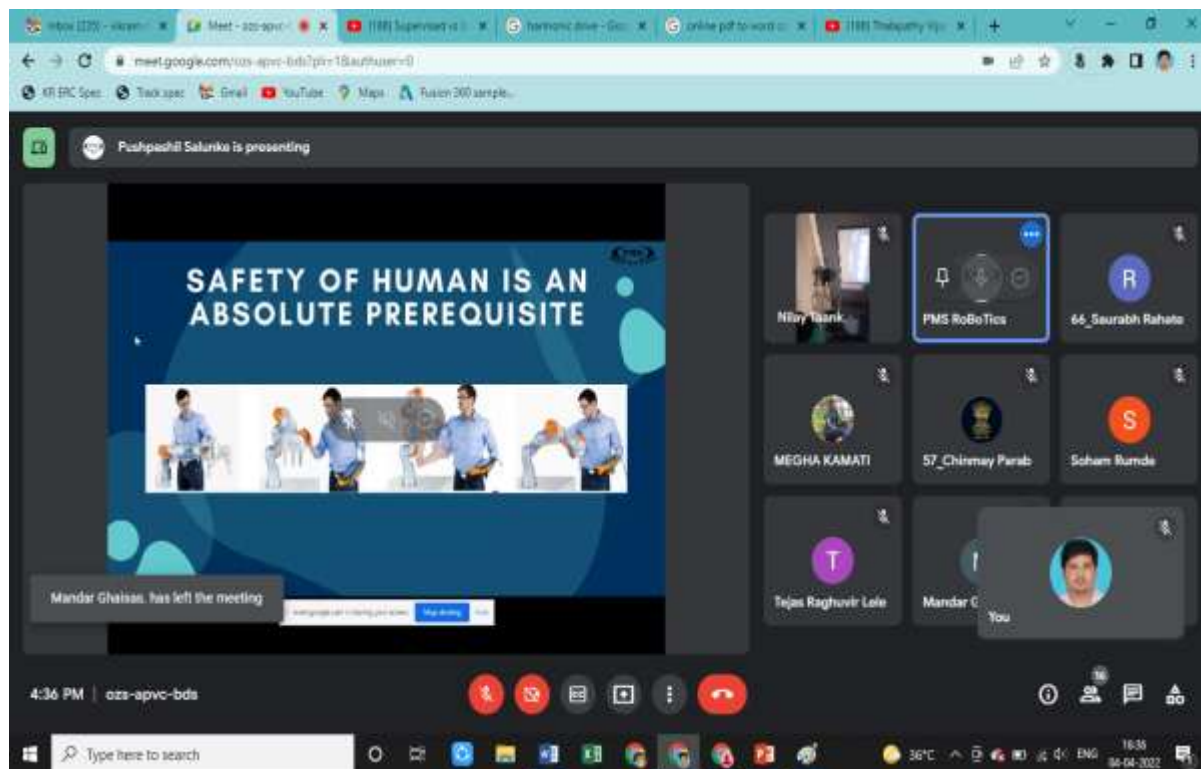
Inbox (225) - vikram | Meet - ozs-apvc | (188) Supervised vs | harmonic drive - Goo | online pdf to word | (188) Thalapathy Vija

meet.google.com/ozs-apvc-bds?pli=1&authuser=0

KR ERC Spec | Track spec | Gmail | YouTube | Maps | Fusion 360 sample

Pushpashil Salunke is presenting

SAFETY OF HUMAN IS AN ABSOLUTE PREREQUISITE

meet.google.com is sharing your screen. Stop sharing Hide

Mandar Ghaisas. has left the meeting

Nilay Taank

PMS RoBoTics

R
66_Saurabh Rahate

MEGHA KAMATI

57_Chinmay Parab

S
Soham Rumde

T
Tejas Raghuvir Lele

Mandar G

You

4:36 PM | ozs-apvc-bds

16

Type here to search

36°C ENG 16:36 04-04-2022